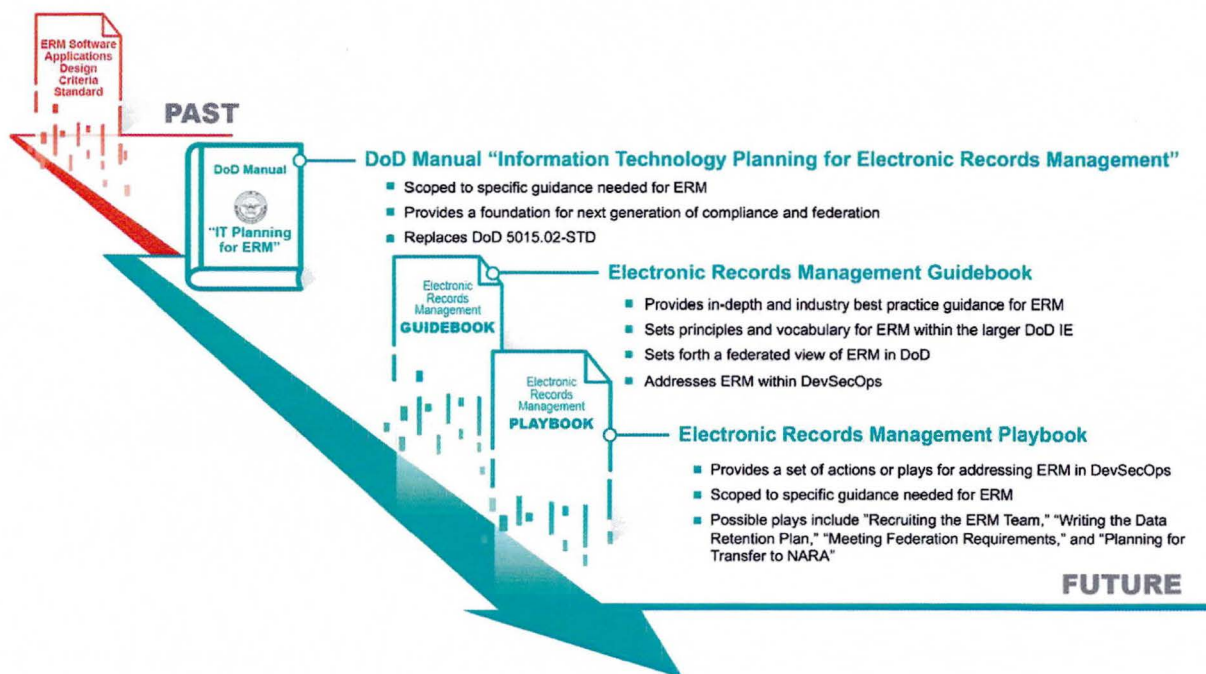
ERM Software Applications Design Criteria Standard

PAST

DoD Manual

"IT Planning for ERM"

DoD Manual "Information Technology Planning for Electronic Records Management"

- Scoped to specific guidance needed for ERM
- Provides a foundation for next generation of compliance and federation
- Replaces DoD 5015.02-STD

Electronic Records Management GUIDEBOOK

Electronic Records Management Guidebook

- Provides in-depth and industry best practice guidance for ERM
- Sets principles and vocabulary for ERM within the larger DoD IE
- Sets forth a federated view of ERM in DoD
- Addresses ERM within DevSecOps

Electronic Records Management PLAYBOOK

Electronic Records Management Playbook

- Provides a set of actions or plays for addressing ERM in DevSecOps
- Scoped to specific guidance needed for ERM
- Possible plays include "Recruiting the ERM Team," "Writing the Data Retention Plan," "Meeting Federation Requirements," and "Planning for Transfer to NARA"

FUTURE